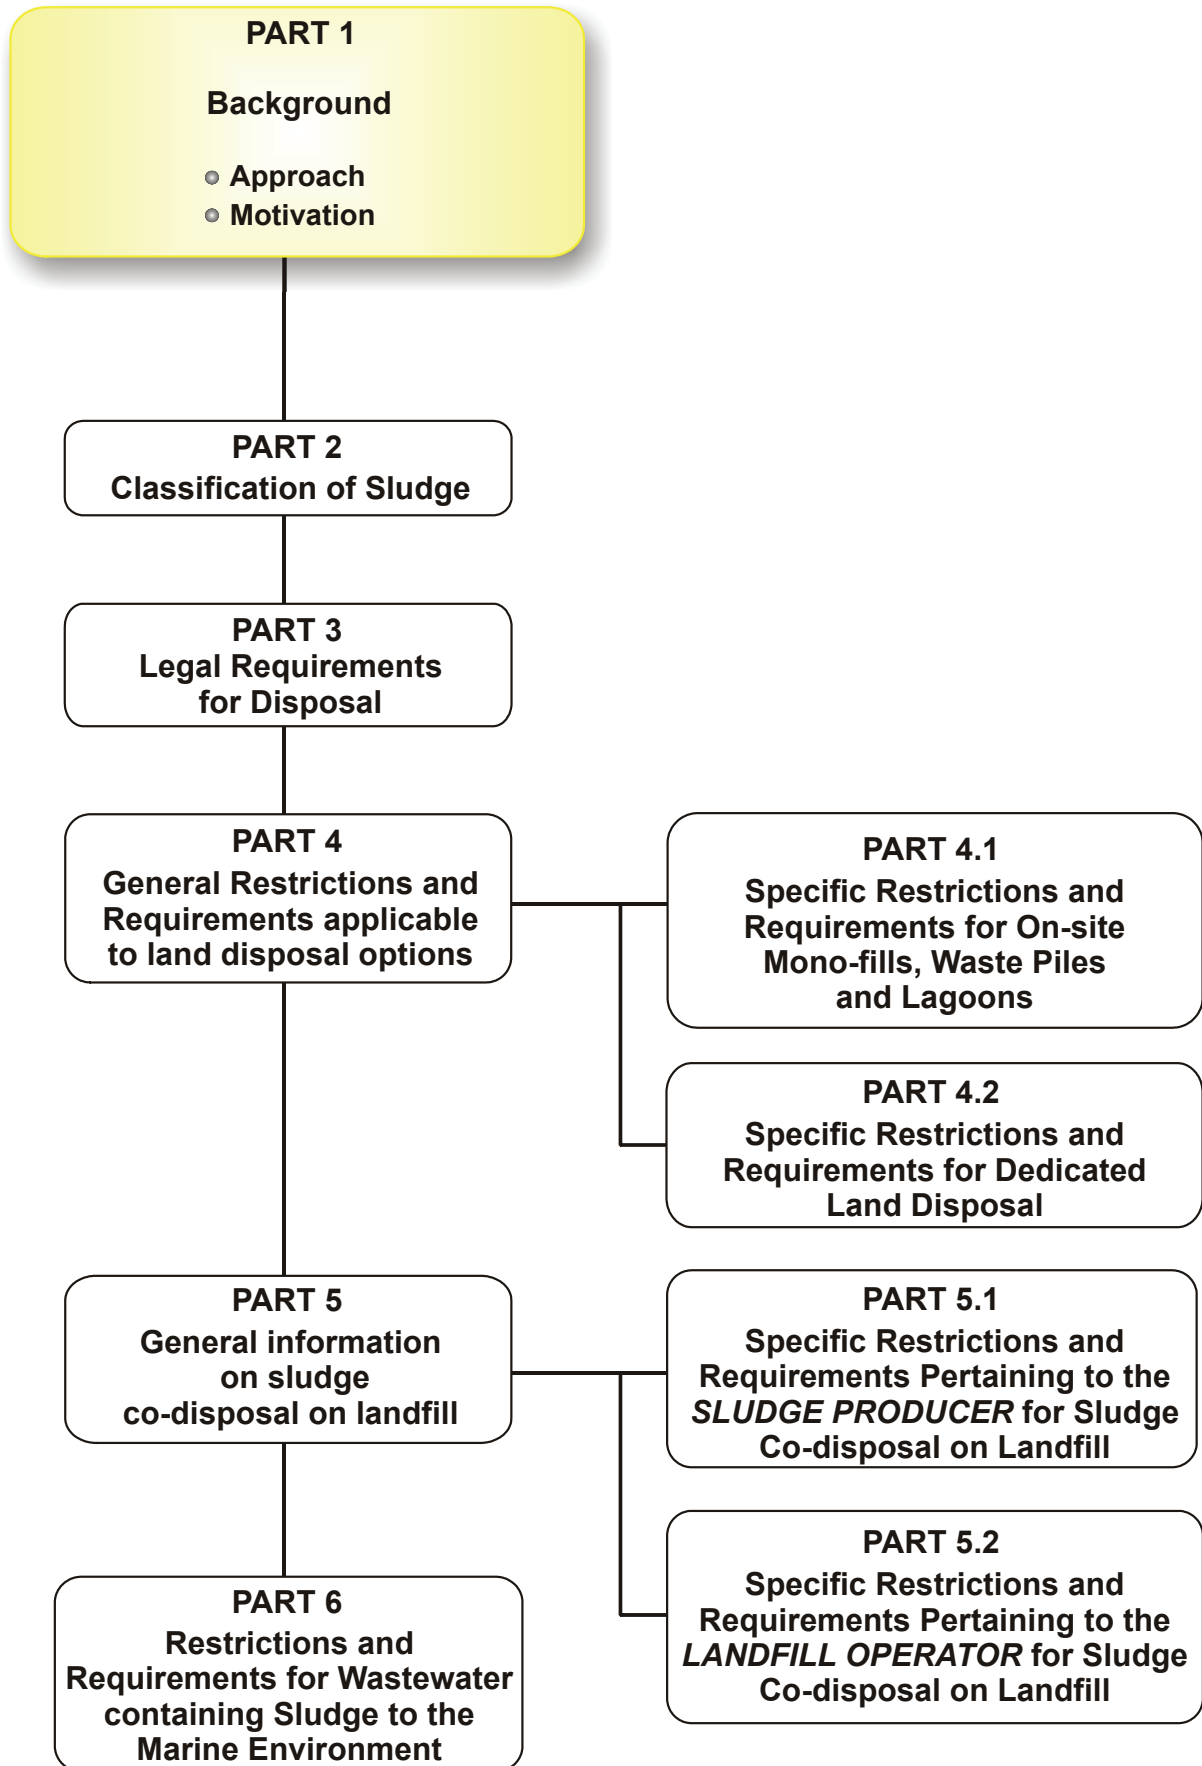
PART 1

Background

- Approach
- Motivation

PART 2
Classification of Sludge

PART 3
Legal Requirements for Disposal

PART 4
General Restrictions and Requirements applicable to land disposal options

PART 4.1
Specific Restrictions and Requirements for On-site Mono-fills, Waste Piles and Lagoons

PART 4.2
Specific Restrictions and Requirements for Dedicated Land Disposal

PART 5
General information on sludge co-disposal on landfill

PART 5.1
Specific Restrictions and Requirements Pertaining to the *SLUDGE PRODUCER* for Sludge Co-disposal on Landfill

PART 5.2
Specific Restrictions and Requirements Pertaining to the *LANDFILL OPERATOR* for Sludge Co-disposal on Landfill

PART 6
Restrictions and Requirements for Wastewater containing Sludge to the Marine Environment